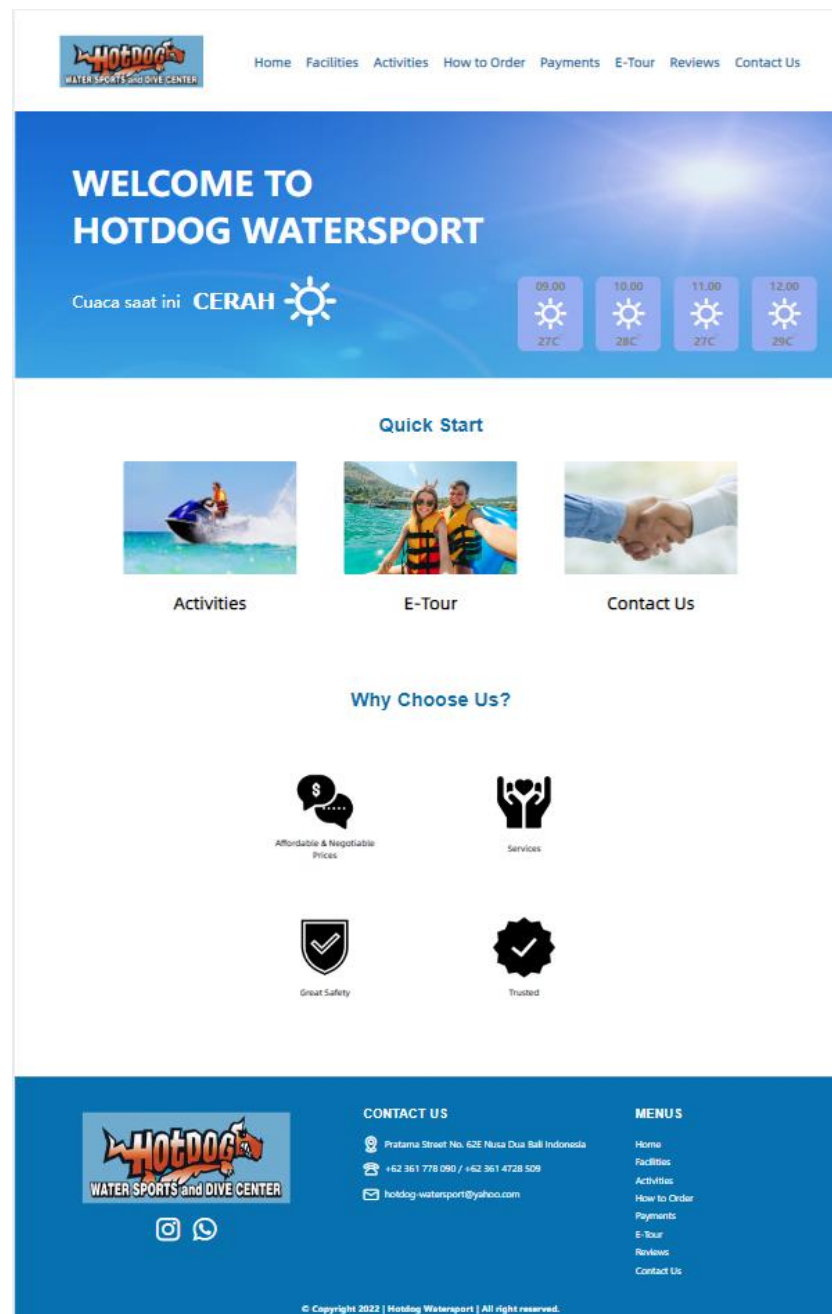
HOTDOG WATER SPORTS and DIVE CENTER

Home Facilities Activities How to Order Payments E-Tour Reviews Contact Us

WELCOME TO HOTDOG WATERSPORT

Cuaca saat ini CERAH

| 09.00 | 10.00 | 11.00 | 12.00 |
|---|---|---|---|
| 27C | 28C | 27C | 29C |

Quick Start

Activities

E-Tour

Contact Us

Why Choose Us?

Affordable & Negotiable Prices

Services

Great Safety

Trusted

HOTDOG WATER SPORTS and DIVE CENTER

CONTACT US

Pratama Street No. 62E Nusa Dua Bali Indonesia

+62 361 778 090 / +62 361 4728 509

hotdog-watersport@yahoo.com

MENUS

Home
Facilities
Activities
How to Order
Payments
E-Tour
Reviews
Contact Us

© Copyright 2022 | Hotdog Watersport | All right reserved.